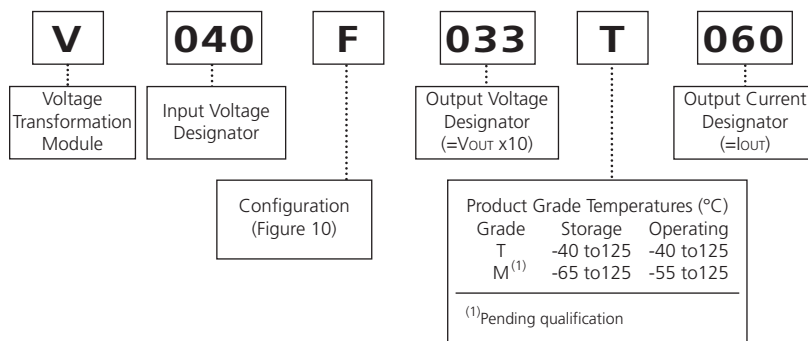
V 040 F 033 T 060

Voltage Transformation Module

Input Voltage Designator

Configuration (Figure 10)

Output Voltage Designator (=$V_{OUT}$ x10)

| Grade | Storage | Operating |
|---|---|---|
| T | -40 to125 | -40 to125 |
| M$^{(1)}$ | -65 to125 | -55 to125 |

Product Grade Temperatures (°C)

$^{(1)}$Pending qualification

Output Current Designator (=$I_{OUT}$)